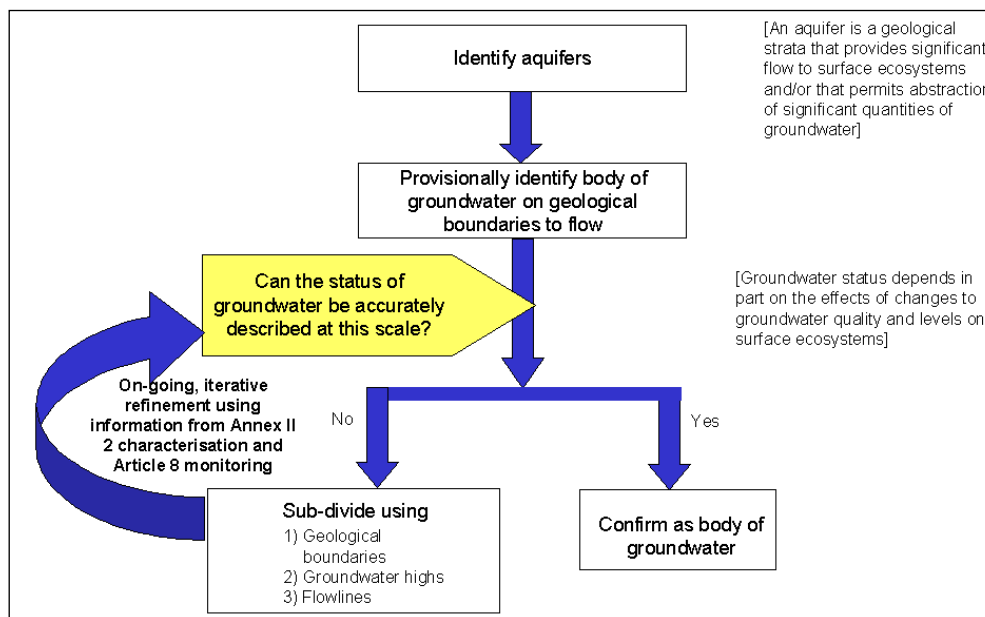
Identify aquifers

[An aquifer is a geological strata that provides significant flow to surface ecosystems and/or that permits abstraction of significant quantities of groundwater]

Provisionally identify body of groundwater on geological boundaries to flow

Can the status of groundwater be accurately described at this scale?

[Groundwater status depends in part on the effects of changes to groundwater quality and levels on surface ecosystems]

On-going, iterative refinement using information from Annex II 2 characterisation and Article 8 monitoring

No

Yes

Sub-divide using
1) Geological boundaries
2) Groundwater highs
3) Flowlines

Confirm as body of groundwater